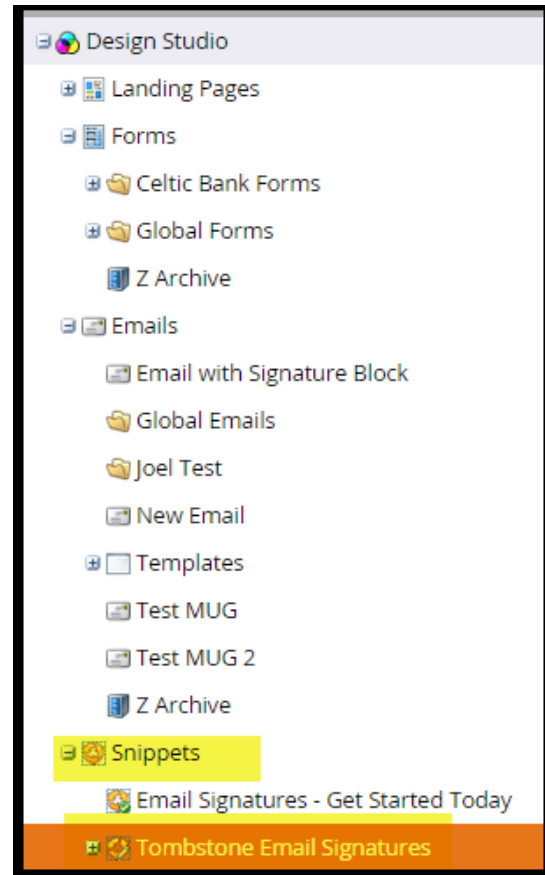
Design Studio
Landing Pages
Forms
Celtic Bank Forms
Global Forms
Z Archive
Emails
Email with Signature Block
Global Emails
Joel Test
New Email
Templates
Test MUG
Test MUG 2
Z Archive
Snippets
Email Signatures - Get Started Today
Tombstone Email Signatures